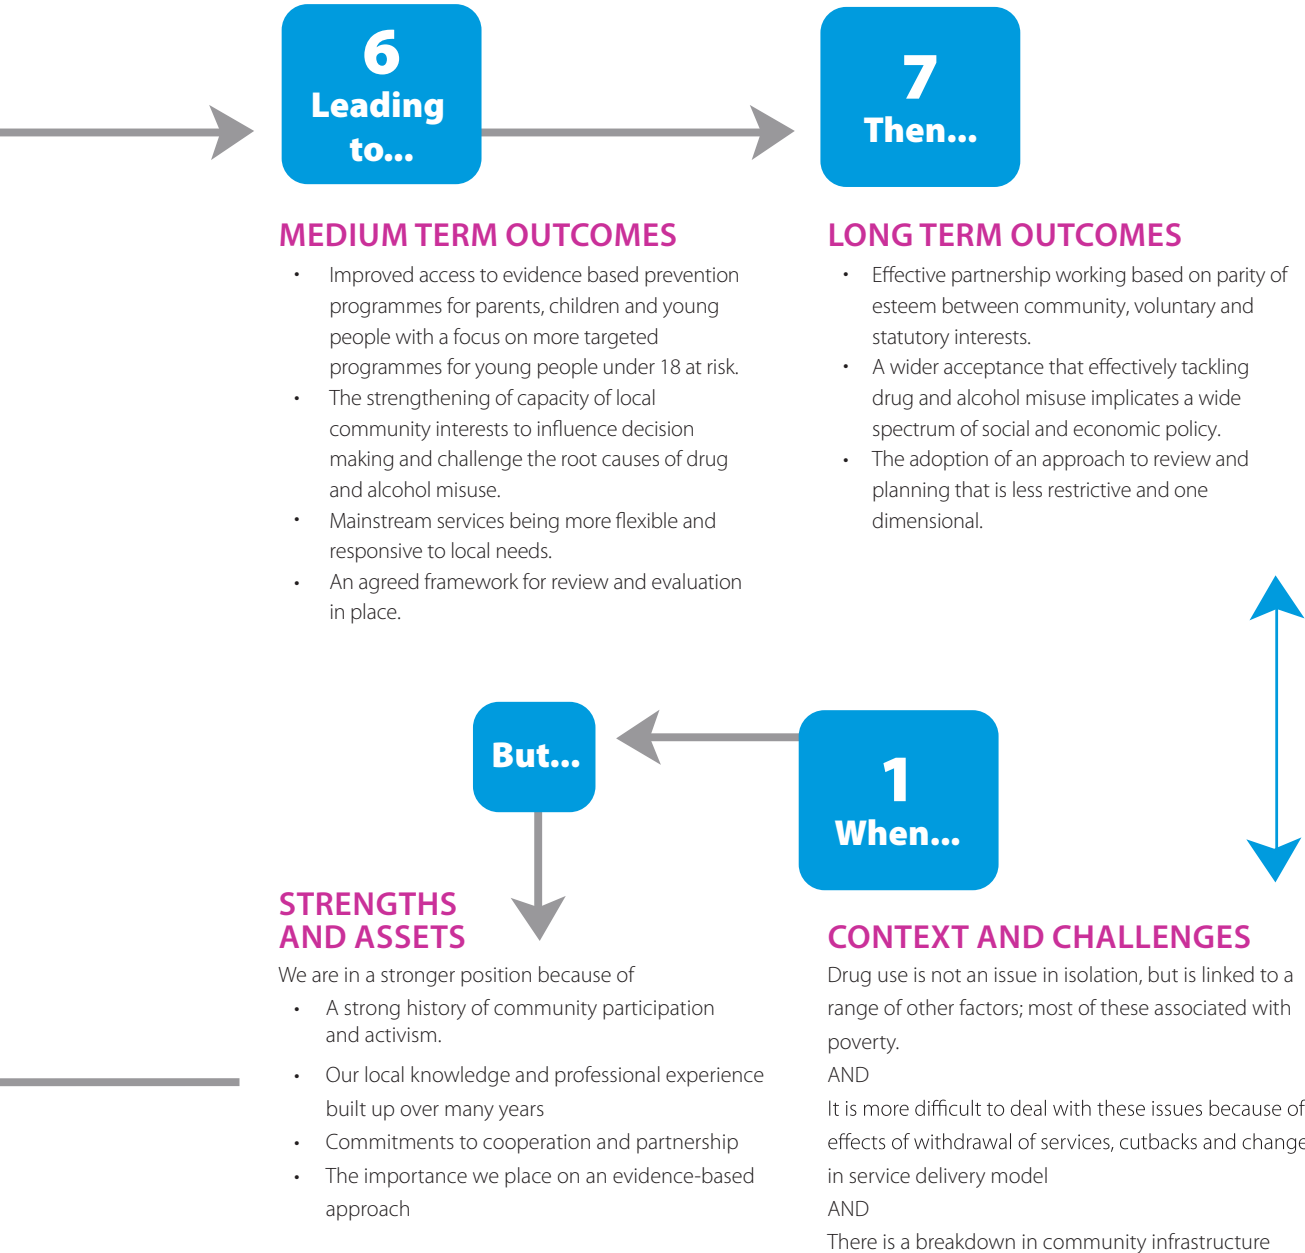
6
Leading to...

7
Then...

MEDIUM TERM OUTCOMES

- Improved access to evidence based prevention programmes for parents, children and young people with a focus on more targeted programmes for young people under 18 at risk.
- The strengthening of capacity of local community interests to influence decision making and challenge the root causes of drug and alcohol misuse.
- Mainstream services being more flexible and responsive to local needs.
- An agreed framework for review and evaluation in place.

LONG TERM OUTCOMES

- Effective partnership working based on parity of esteem between community, voluntary and statutory interests.
- A wider acceptance that effectively tackling drug and alcohol misuse implicates a wide spectrum of social and economic policy.
- The adoption of an approach to review and planning that is less restrictive and one dimensional.

But...

1
When...

STRENGTHS AND ASSETS

We are in a stronger position because of

- A strong history of community participation and activism.
- Our local knowledge and professional experience built up over many years
- Commitments to cooperation and partnership
- The importance we place on an evidence-based approach

CONTEXT AND CHALLENGES

Drug use is not an issue in isolation, but is linked to a range of other factors; most of these associated with poverty.

AND

It is more difficult to deal with these issues because of effects of withdrawal of services, cutbacks and change in service delivery model

AND

There is a breakdown in community infrastructure